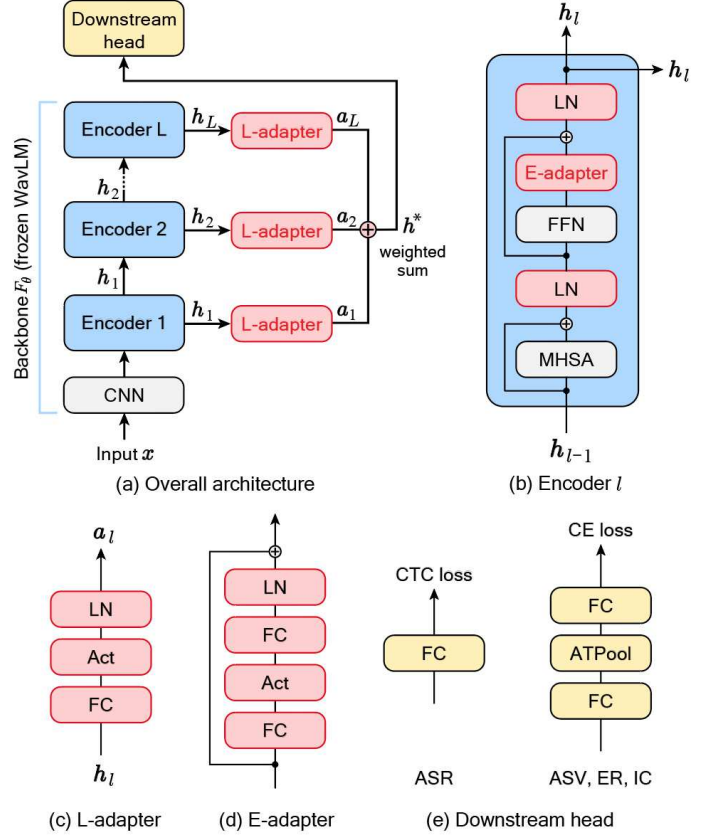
Downstream head

Backbone $F_\theta$ (frozen WavLM)

Encoder L

$\boldsymbol{h}_L$

L-adapter

$\boldsymbol{a}_L$

$\boldsymbol{h}_2$

Encoder 2

$\boldsymbol{h}_2$

L-adapter

$\boldsymbol{a}_2$

$\boldsymbol{h}^*$

weighted sum

$\boldsymbol{h}_1$

Encoder 1

$\boldsymbol{h}_1$

L-adapter

$\boldsymbol{a}_1$

CNN

Input $\boldsymbol{x}$

(a) Overall architecture

$\boldsymbol{h}_l$

$\boldsymbol{h}_l$

LN

E-adapter

FFN

LN

MHSA

$\boldsymbol{h}_{l-1}$

(b) Encoder $l$

$\boldsymbol{a}_l$

LN

Act

FC

$\boldsymbol{h}_l$

(c) L-adapter

LN

FC

Act

FC

(d) E-adapter

CTC loss

FC

ASR

CE loss

FC

ATPool

FC

ASV, ER, IC

(e) Downstream head